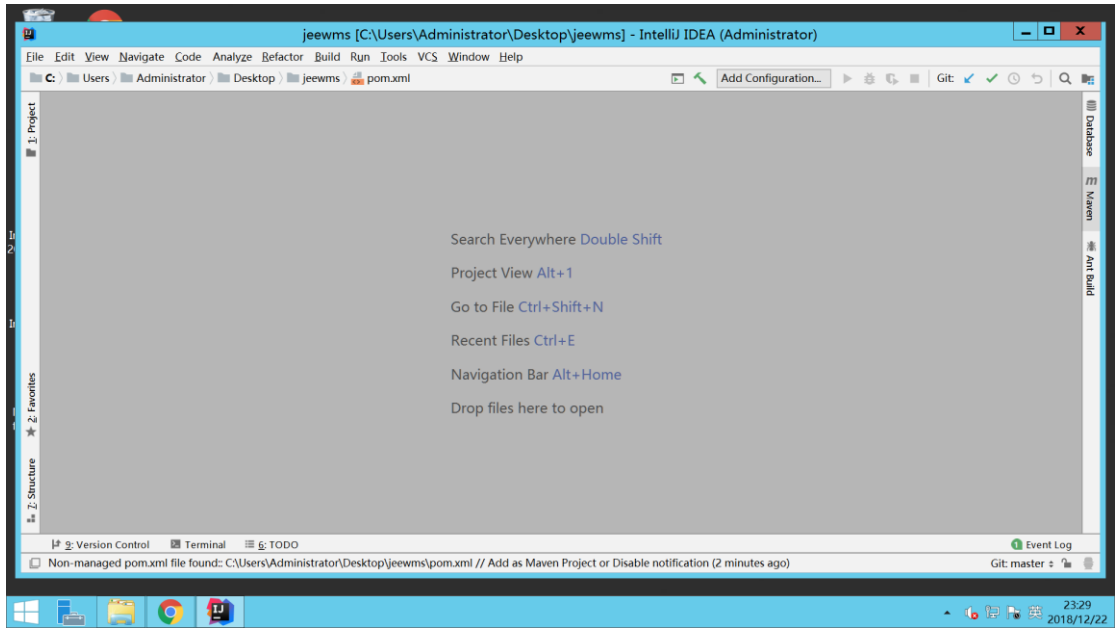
jeewms [C:\Users\Administrator\Desktop\jeewms] - IntelliJ IDEA (Administrator)

File Edit View Navigate Code Analyze Refactor Build Run Tools VCS Window Help

C: 〉 Users 〉 Administrator 〉 Desktop 〉 jeewms 〉 pom.xml

Add Configuration... Git:

1: Project

Database

Maven

Ant Build

Search Everywhere Double Shift

Project View Alt+1

Go to File Ctrl+Shift+N

Recent Files Ctrl+E

Navigation Bar Alt+Home

Drop files here to open

2: Favorites

7: Structure

9: Version Control Terminal 6: TODO Event Log

Non-managed pom.xml file found:: C:\Users\Administrator\Desktop\jeewms\pom.xml // Add as Maven Project or Disable notification (2 minutes ago)

Git: master

23:29
2018/12/22